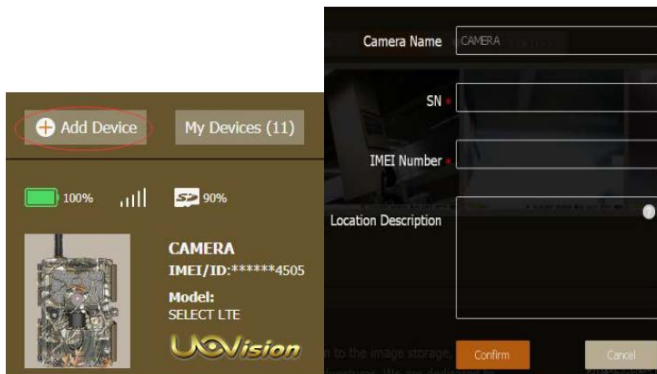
Add Device

My Devices (11)

100%

SD 90%

CAMERA
IMEI/ID:******4505

Model:
SELECT LTE

UOVision

Camera Name CAMERA

SN *

IMEI Number *

Location Description

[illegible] to the image storage.

Confirm

Cancel